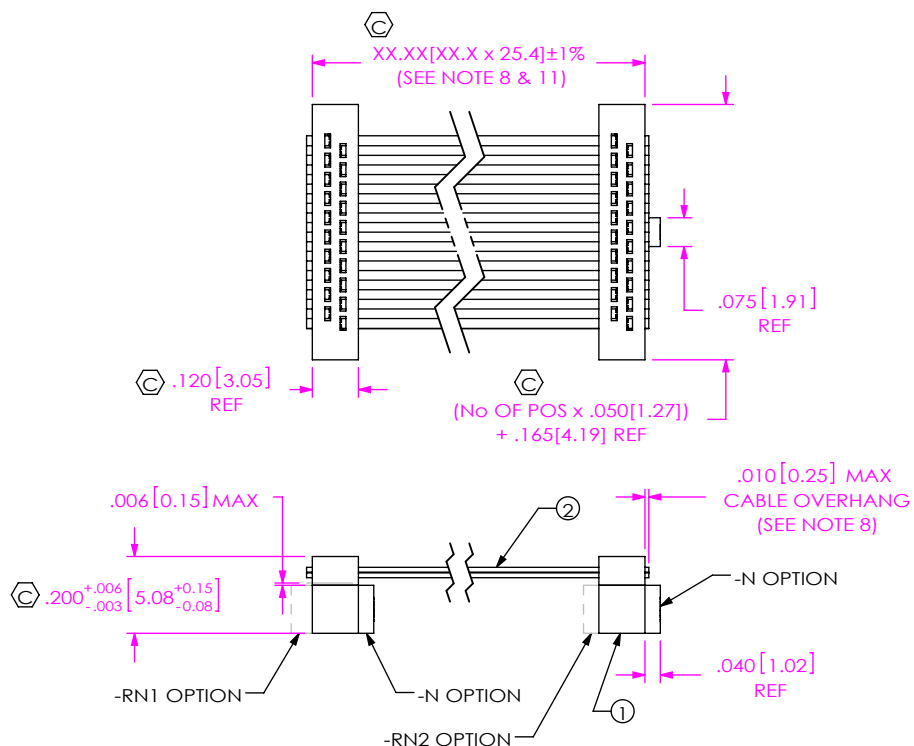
C
XX.XX[XX.X x 25.4]±1%
(SEE NOTE 8 & 11)

.075 [1.91]
REF

C .120 [3.05]
REF

C
(No OF POS x .050[1.27])
+ .165[4.19] REF

.010 [0.25] MAX
CABLE OVERHANG
(SEE NOTE 8)

.006 [0.15] MAX

2

C $.200^{+.006}_{-.003}$ $\left[5.08^{+0.15}_{-0.08}\right]$

-N OPTION

-RN1 OPTION

-N OPTION

.040 [1.02]
REF

1

-RN2 OPTION